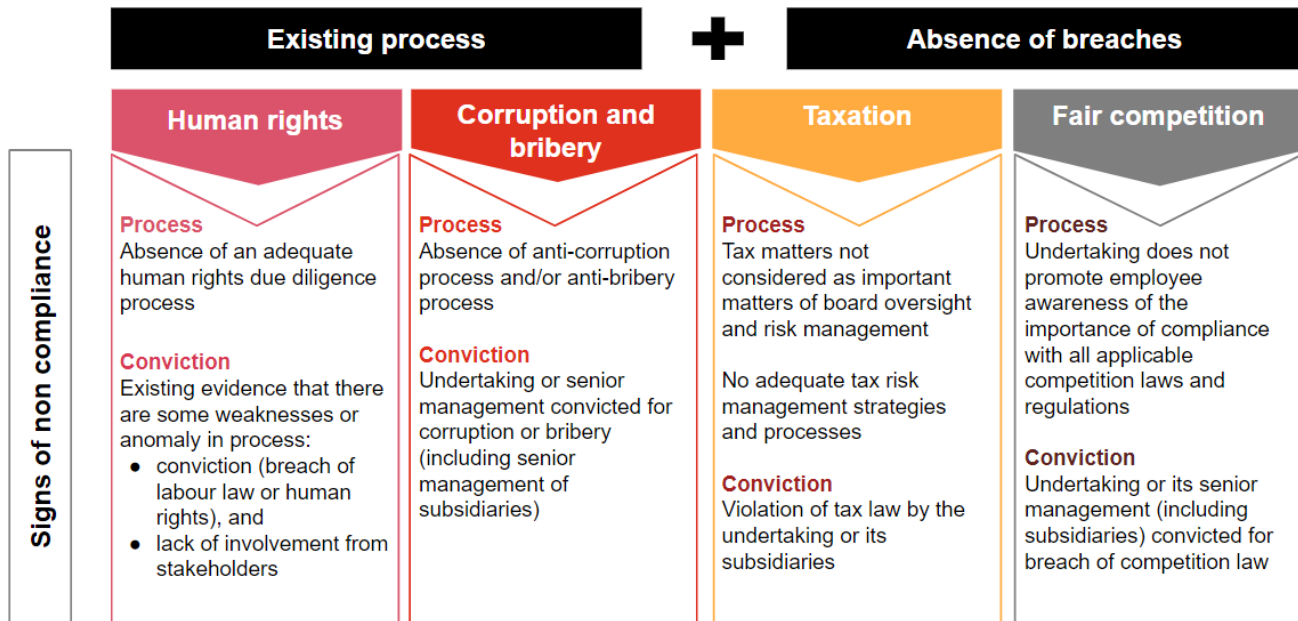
Existing process

Absence of breaches

Signs of non compliance

Human rights

Process
Absence of an adequate human rights due diligence process

Conviction
Existing evidence that there are some weaknesses or anomaly in process:
- conviction (breach of labour law or human rights), and
- lack of involvement from stakeholders

Corruption and bribery

Process
Absence of anti-corruption process and/or anti-bribery process

Conviction
Undertaking or senior management convicted for corruption or bribery (including senior management of subsidiaries)

Taxation

Process
Tax matters not considered as important matters of board oversight and risk management

No adequate tax risk management strategies and processes

Conviction
Violation of tax law by the undertaking or its subsidiaries

Fair competition

Process
Undertaking does not promote employee awareness of the importance of compliance with all applicable competition laws and regulations

Conviction
Undertaking or its senior management (including subsidiaries) convicted for breach of competition law